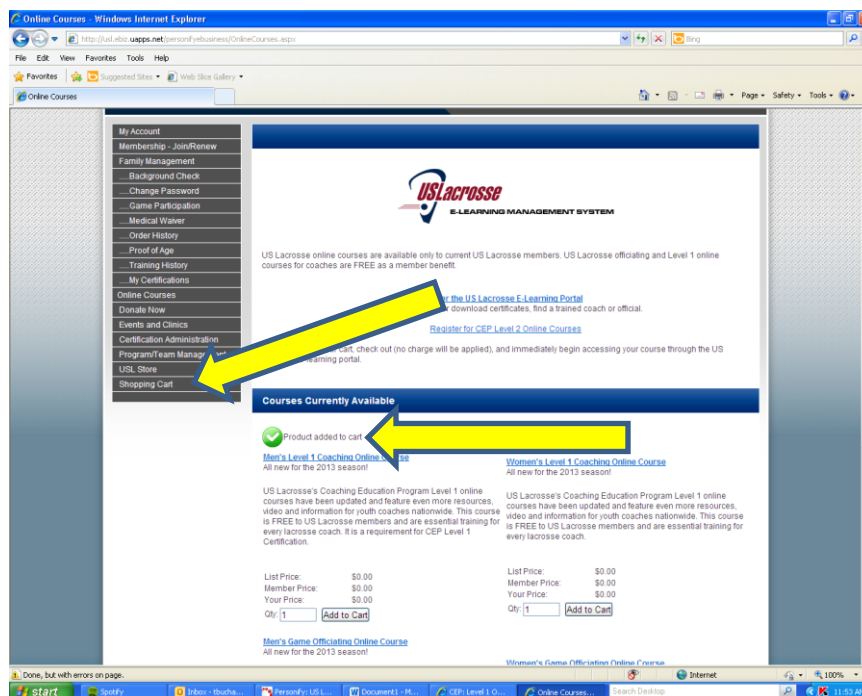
Online Courses - Windows Internet Explorer

http://usl.ebiz.uapps.net/personifyebusiness/OnlineCourses.aspx

Bing

File Edit View Favorites Tools Help

Favorites Suggested Sites Web Slice Gallery

Online Courses

Page Safety Tools

My Account
Membership - Join/Renew
Family Management
.....Background Check
.....Change Password
.....Game Participation
.....Medical Waiver
.....Order History
.....Proof of Age
.....Training History
.....My Certifications
Online Courses
Donate Now
Events and Clinics
Certification Administration
Program/Team Manage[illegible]
USL Store
Shopping Cart

USLacrosse
E-LEARNING MANAGEMENT SYSTEM

US Lacrosse online courses are available only to current US Lacrosse members. US Lacrosse officiating and Level 1 online courses for coaches are FREE as a member benefit.

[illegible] the US Lacrosse E-Learning Portal
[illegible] download certificates, find a trained coach or official.

Register for CEP Level 2 Online Courses

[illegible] cart, check out (no charge will be applied), and immediately begin accessing your course through the US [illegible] earning portal.

Courses Currently Available

Product added to cart

Men's Level 1 Coaching Online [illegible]
All new for the 2013 season!

US Lacrosse's Coaching Education Program Level 1 online courses have been updated and feature even more resources, video and information for youth coaches nationwide. This course is FREE to US Lacrosse members and are essential training for every lacrosse coach. It is a requirement for CEP Level 1 Certification.

List Price: $0.00
Member Price: $0.00
Your Price: $0.00
Qty: 1 Add to Cart

Men's Game Officiating Online Course
All new for the 2013 season!

Women's Level 1 Coaching Online Course
All new for the 2013 season!

US Lacrosse's Coaching Education Program Level 1 online courses have been updated and feature even more resources, video and information for youth coaches nationwide. This course is FREE to US Lacrosse members and are essential training for every lacrosse coach.

List Price: $0.00
Member Price: $0.00
Your Price: $0.00
Qty: 1 Add to Cart

Women's Game Officiating Online Course

Done, but with errors on page.
Internet
100%

start Spotify Inbox - tbucha... Personify: US L... Document1 - M... CEP: Level 1 O... Online Courses... Search Desktop 11:53 A